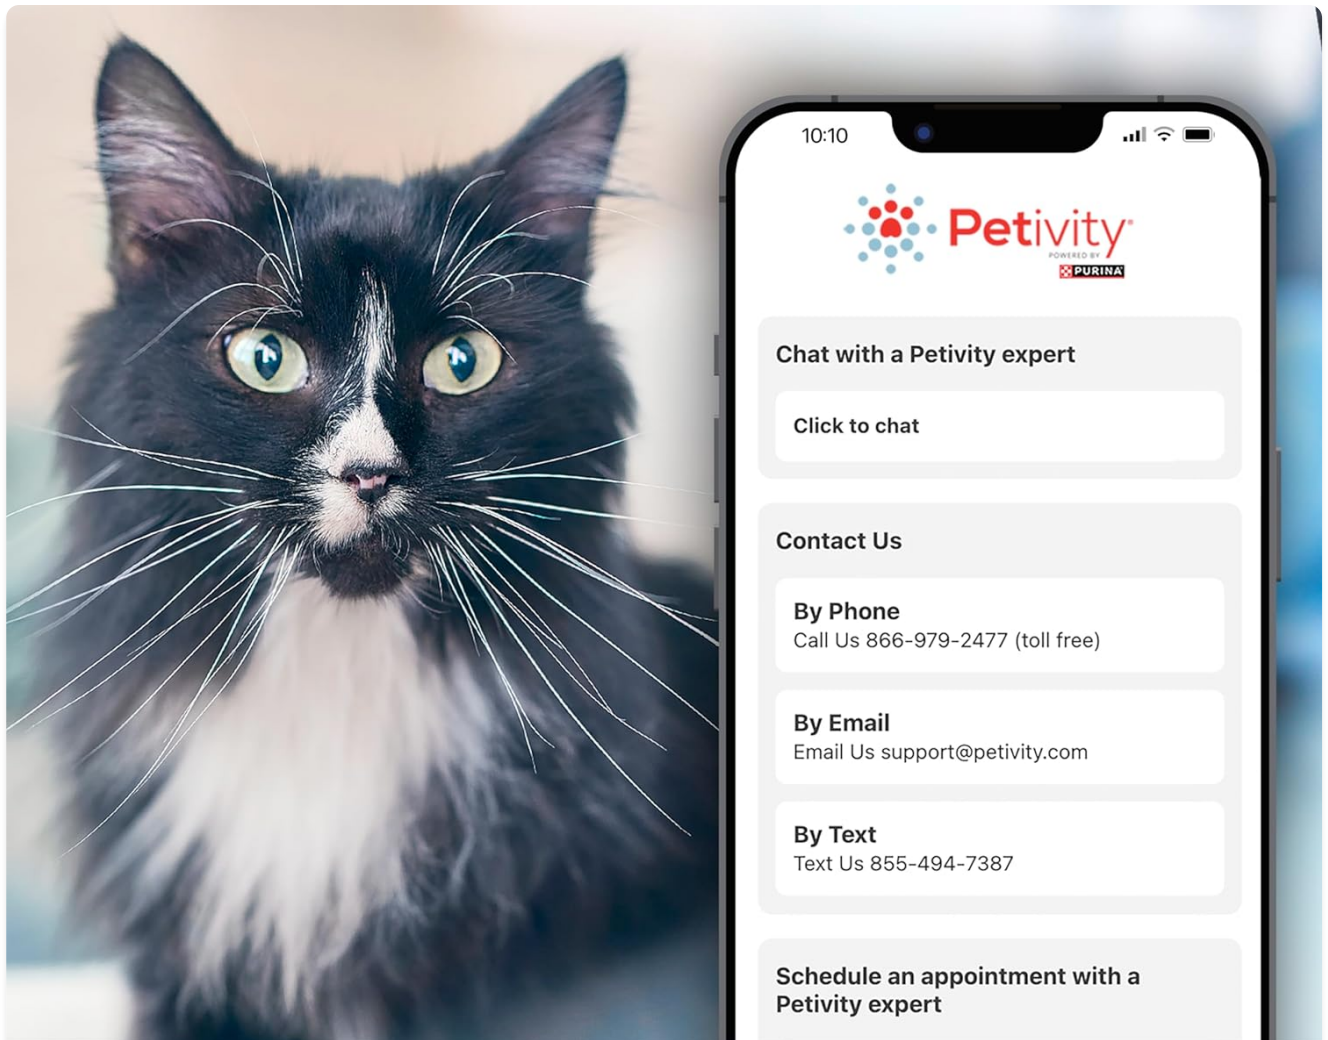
10:10

Petivity
POWERED BY
PURINA

Chat with a Petivity expert

Click to chat

Contact Us

By Phone
Call Us 866-979-2477 (toll free)

By Email
Email Us support@petivity.com

By Text
Text Us 855-494-7387

Schedule an appointment with a Petivity expert